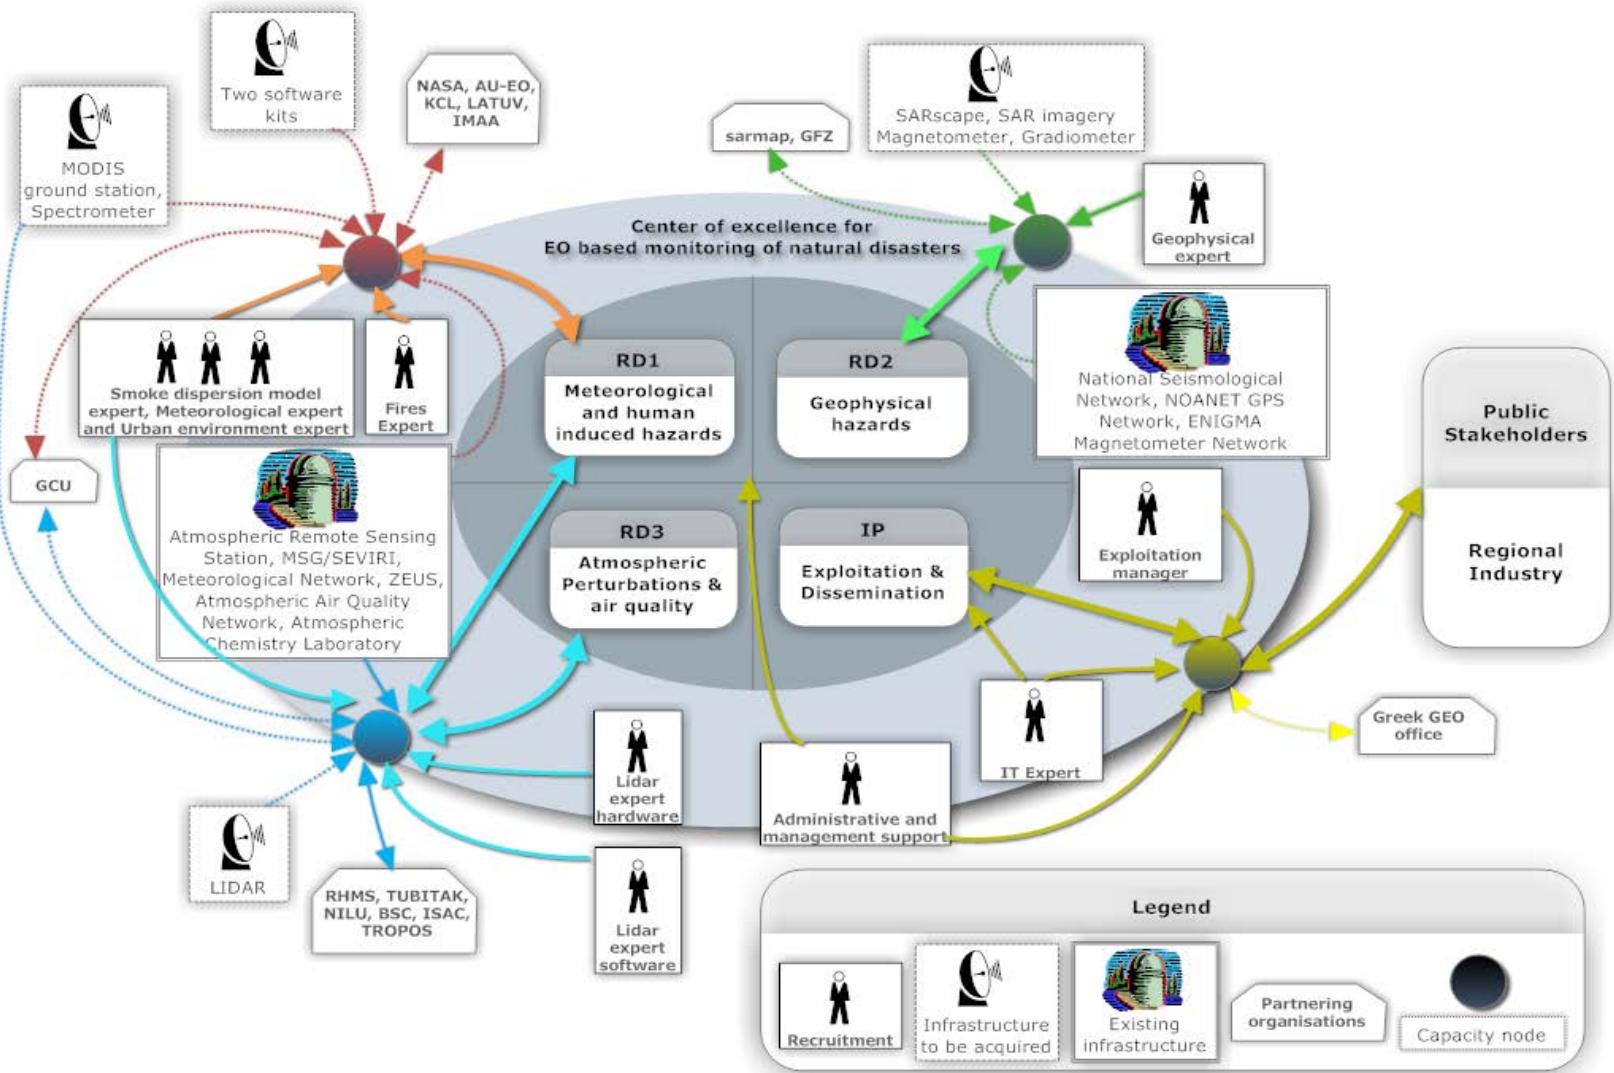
Two software kits

NASA, AU-EO, KCL, LATUV, IMAA

MODIS ground station, Spectrometer

sarmap, GFZ

SARscape, SAR imagery Magnetometer, Gradiometer

Geophysical expert

Center of excellence for EO based monitoring of natural disasters

Smoke dispersion model expert, Meteorological expert and Urban environment expert

Fires Expert

RD1
Meteorological and human induced hazards

RD2
Geophysical hazards

National Seismological Network, NOANET GPS Network, ENIGMA Magnetometer Network

Public Stakeholders

Regional Industry

GCU

Atmospheric Remote Sensing Station, MSG/SEVIRI, Meteorological Network, ZEUS, Atmospheric Air Quality Network, Atmospheric Chemistry Laboratory

RD3
Atmospheric Perturbations & air quality

IP
Exploitation & Dissemination

Exploitation manager

Greek GEO office

IT Expert

Lidar expert hardware

Administrative and management support

LIDAR

RHMS, TUBITAK, NILU, BSC, ISAC, TROPOS

Lidar expert software

Legend

Recruitment

Infrastructure to be acquired

Existing infrastructure

Partnering organisations

Capacity node